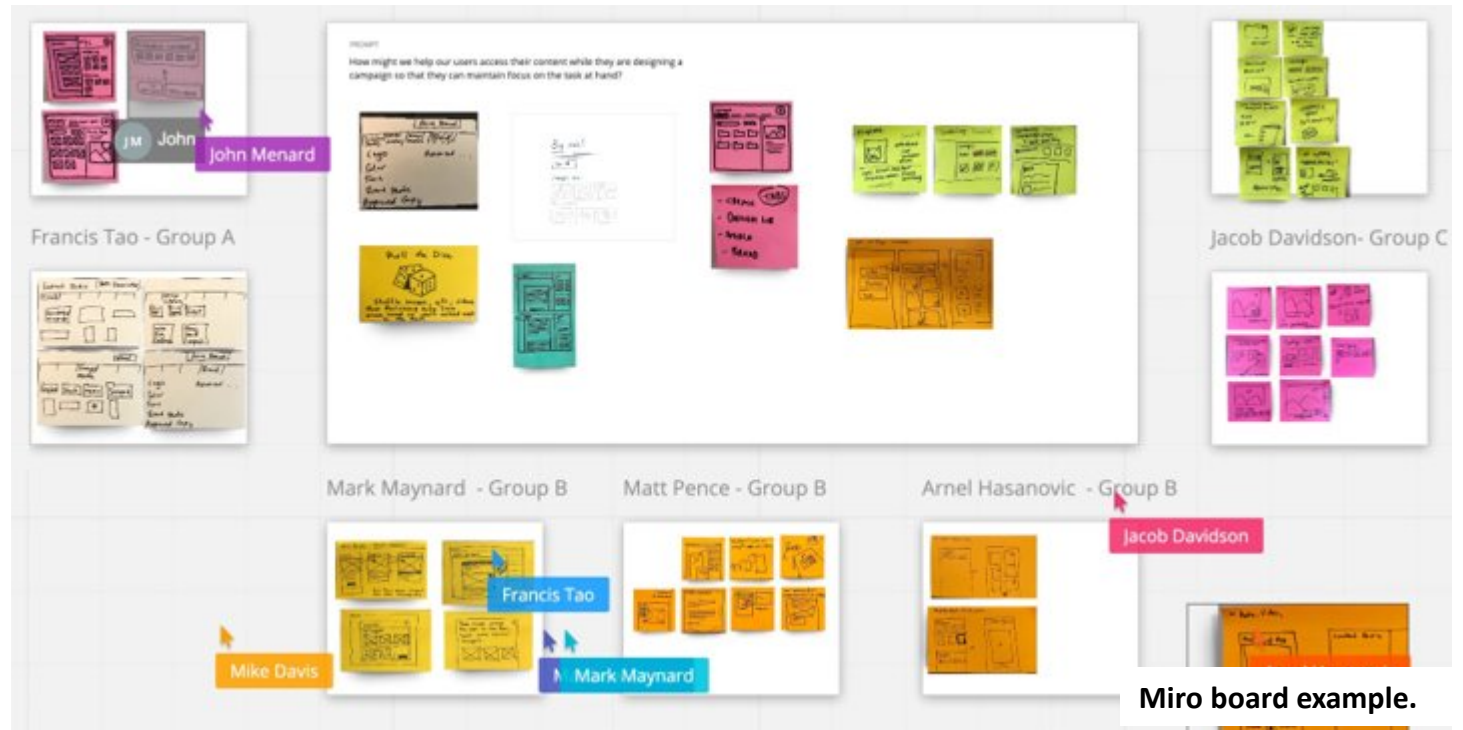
JM John
John Menard

PROMPT
How might we help our users access their content while they are designing a campaign so that they can maintain focus on the task at hand?

Francis Tao - Group A

Jacob Davidson- Group C

Mark Maynard - Group B

Matt Pence - Group B

Arnel Hasanovic - Group B

Jacob Davidson

Francis Tao

Mike Davis

M Mark Maynard

Miro board example.